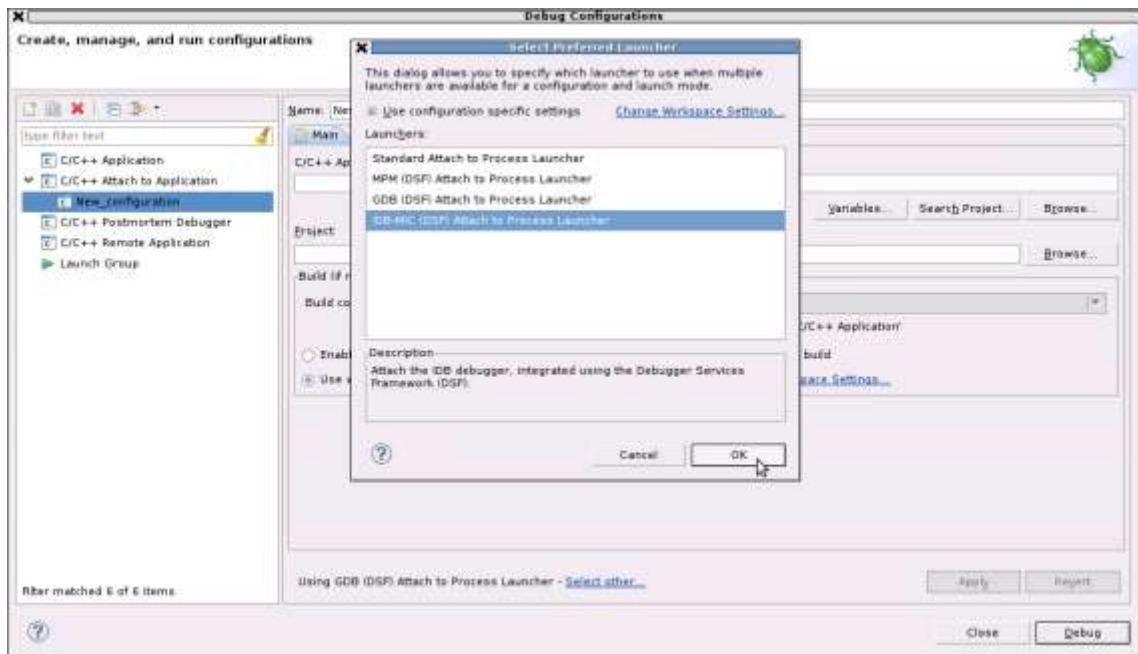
Debug Configurations

Create, manage, and run configurations

type filter text

C/C++ Application
C/C++ Attach to Application
New_configuration
C/C++ Postmortem Debugger
C/C++ Remote Application
Launch Group

Filter matched 6 of 6 items

Name: Ne

Main

C/C++ Ap

Variables... Search Project... Browse...

Project:

Browse...

Build (if r

Build co

C/C++ Application'

Enabl

build

Use

pace Settings...

Using GDB (DSF) Attach to Process Launcher - Select other...

Apply Revert

Close Debug

Select Preferred Launcher

This dialog allows you to specify which launcher to use when multiple launchers are available for a configuration and launch mode.

Use configuration specific settings Change Workspace Settings...

Launchers:

Standard Attach to Process Launcher
MPM (DSF) Attach to Process Launcher
GDB (DSF) Attach to Process Launcher
IDB-MIC (DSF) Attach to Process Launcher

Description

Attach the IDB debugger, integrated using the Debugger Services Framework (DSF).

Cancel OK